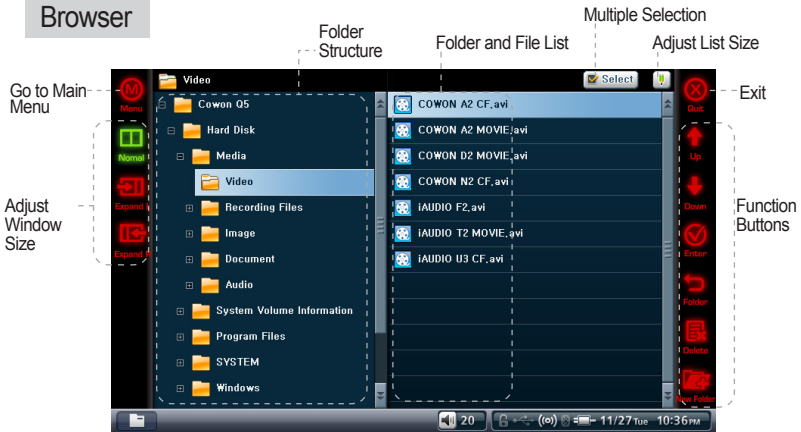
Browser

Folder Structure

Folder and File List

Multiple Selection

Adjust List Size

Go to Main Menu

Exit

Adjust Window Size

Function Buttons

Video

Select

Menu

Normal

Expand

Expand

Cowon Q5

Hard Disk

Media

Video

Recording Files

Image

Document

Audio

System Volume Information

Program Files

SYSTEM

Windows

COWON A2 CF.avi

COWON A2 MOVIE.avi

COWON D2 MOVIE.avi

COWON N2 CF.avi

iAUDIO F2.avi

iAUDIO T2 MOVIE.avi

iAUDIO U3 CF.avi

Quit

Up

Down

Enter

Folder

Delete

New Folder

20

11/27 Tue 10:36 PM